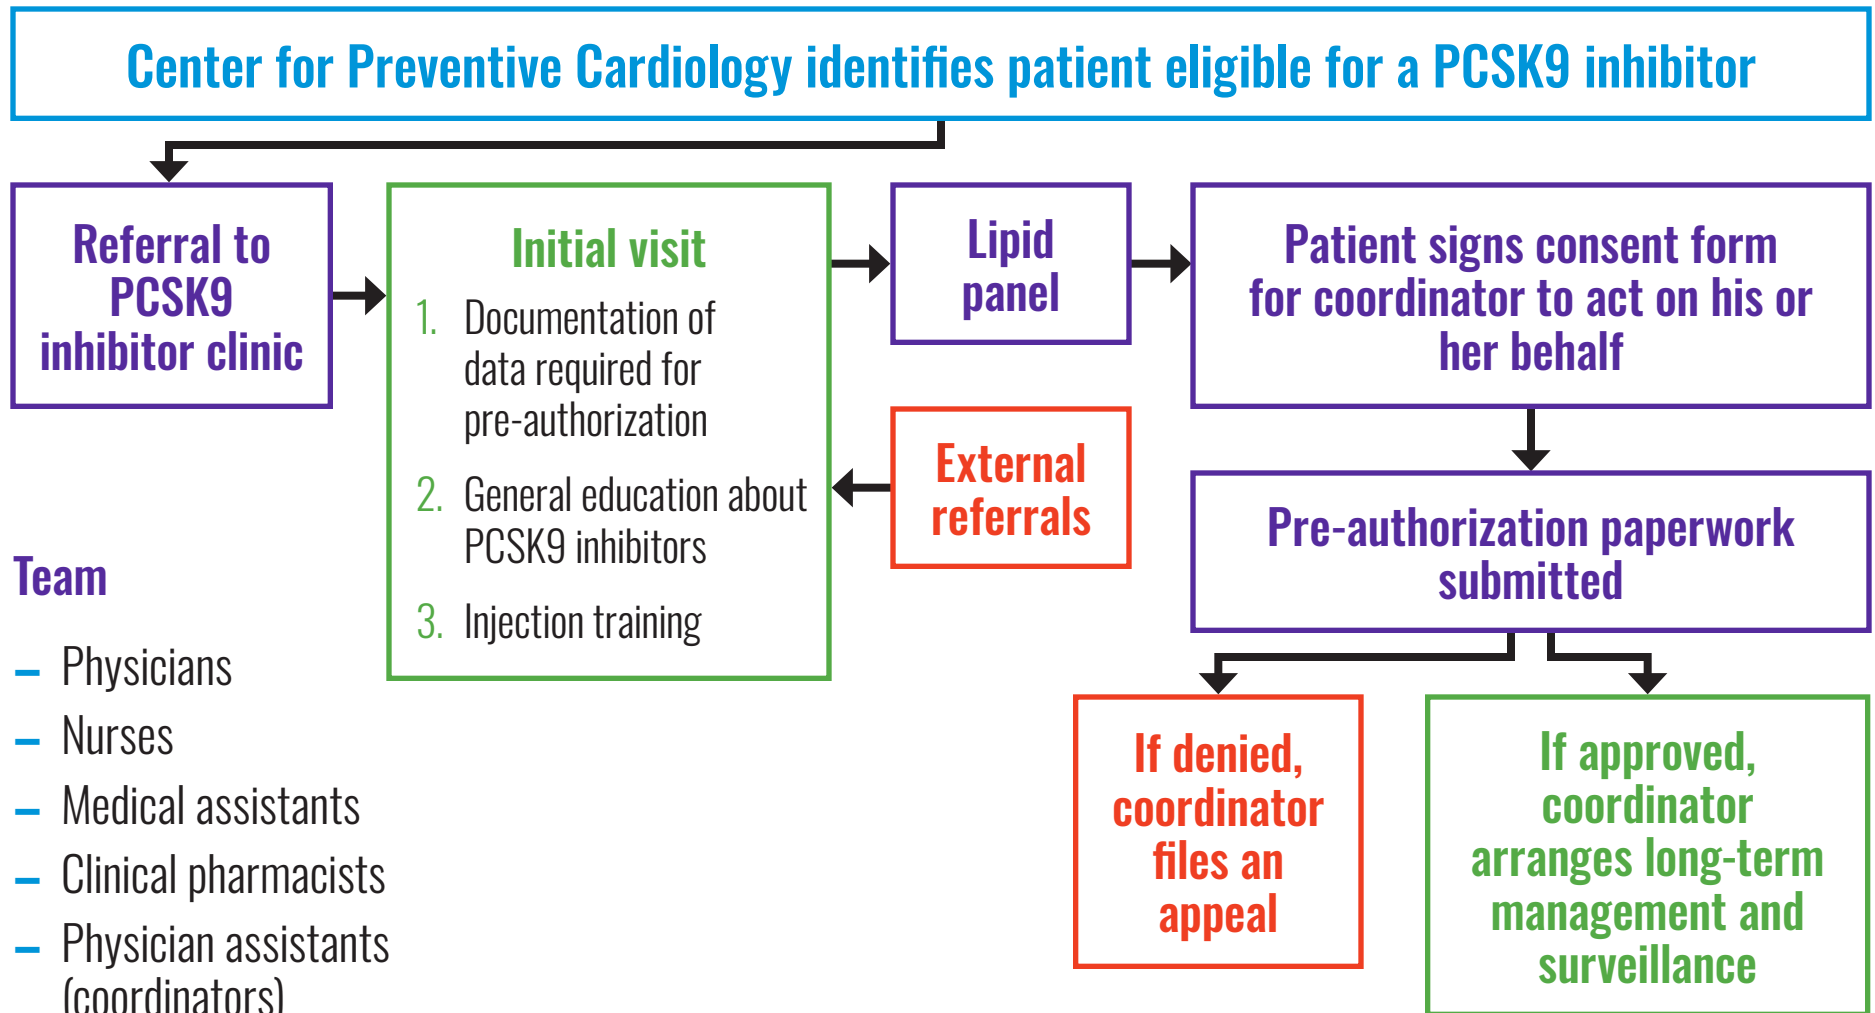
Center for Preventive Cardiology identifies patient eligible for a PCSK9 inhibitor

Referral to PCSK9 inhibitor clinic

Initial visit

1. Documentation of data required for pre-authorization

2. General education about PCSK9 inhibitors

3. Injection training

Lipid panel

Patient signs consent form for coordinator to act on his or her behalf

External referrals

Pre-authorization paperwork submitted

If denied, coordinator files an appeal

If approved, coordinator arranges long-term management and surveillance

Team

– Physicians
– Nurses
– Medical assistants
– Clinical pharmacists
– Physician assistants (coordinators)